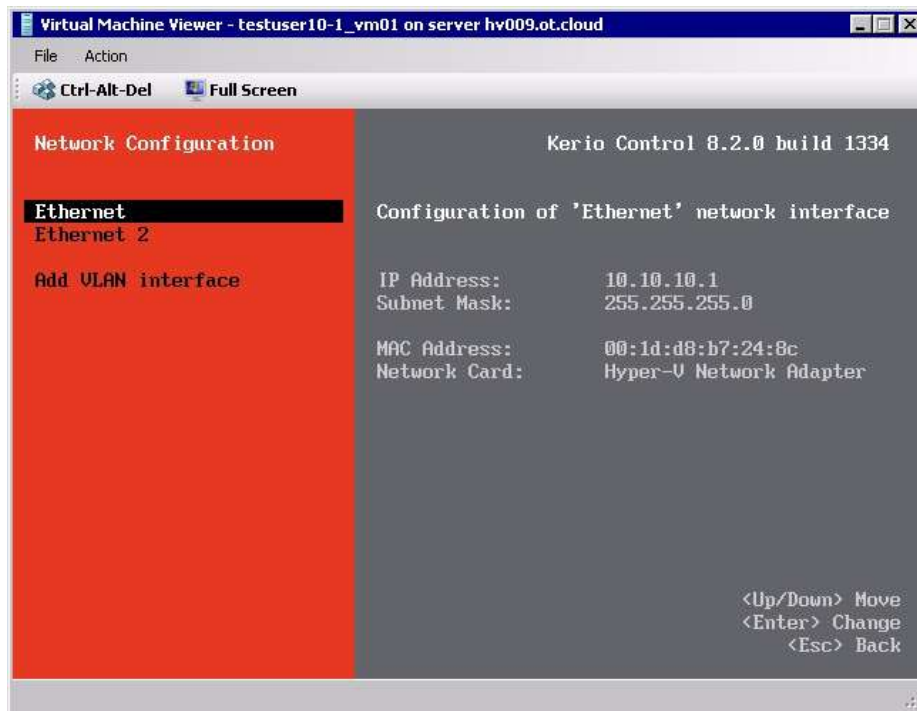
Virtual Machine Viewer - testuser10-1_vm01 on server hv009.ot.cloud

File Action

Ctrl-Alt-Del Full Screen

Network Configuration

Kerio Control 8.2.0 build 1334

Ethernet
Ethernet 2

Add VLAN interface

Configuration of 'Ethernet' network interface

IP Address: 10.10.10.1
Subnet Mask: 255.255.255.0

MAC Address: 00:1d:d8:b7:24:8c
Network Card: Hyper-V Network Adapter

<Up/Down> Move
<Enter> Change
<Esc> Back